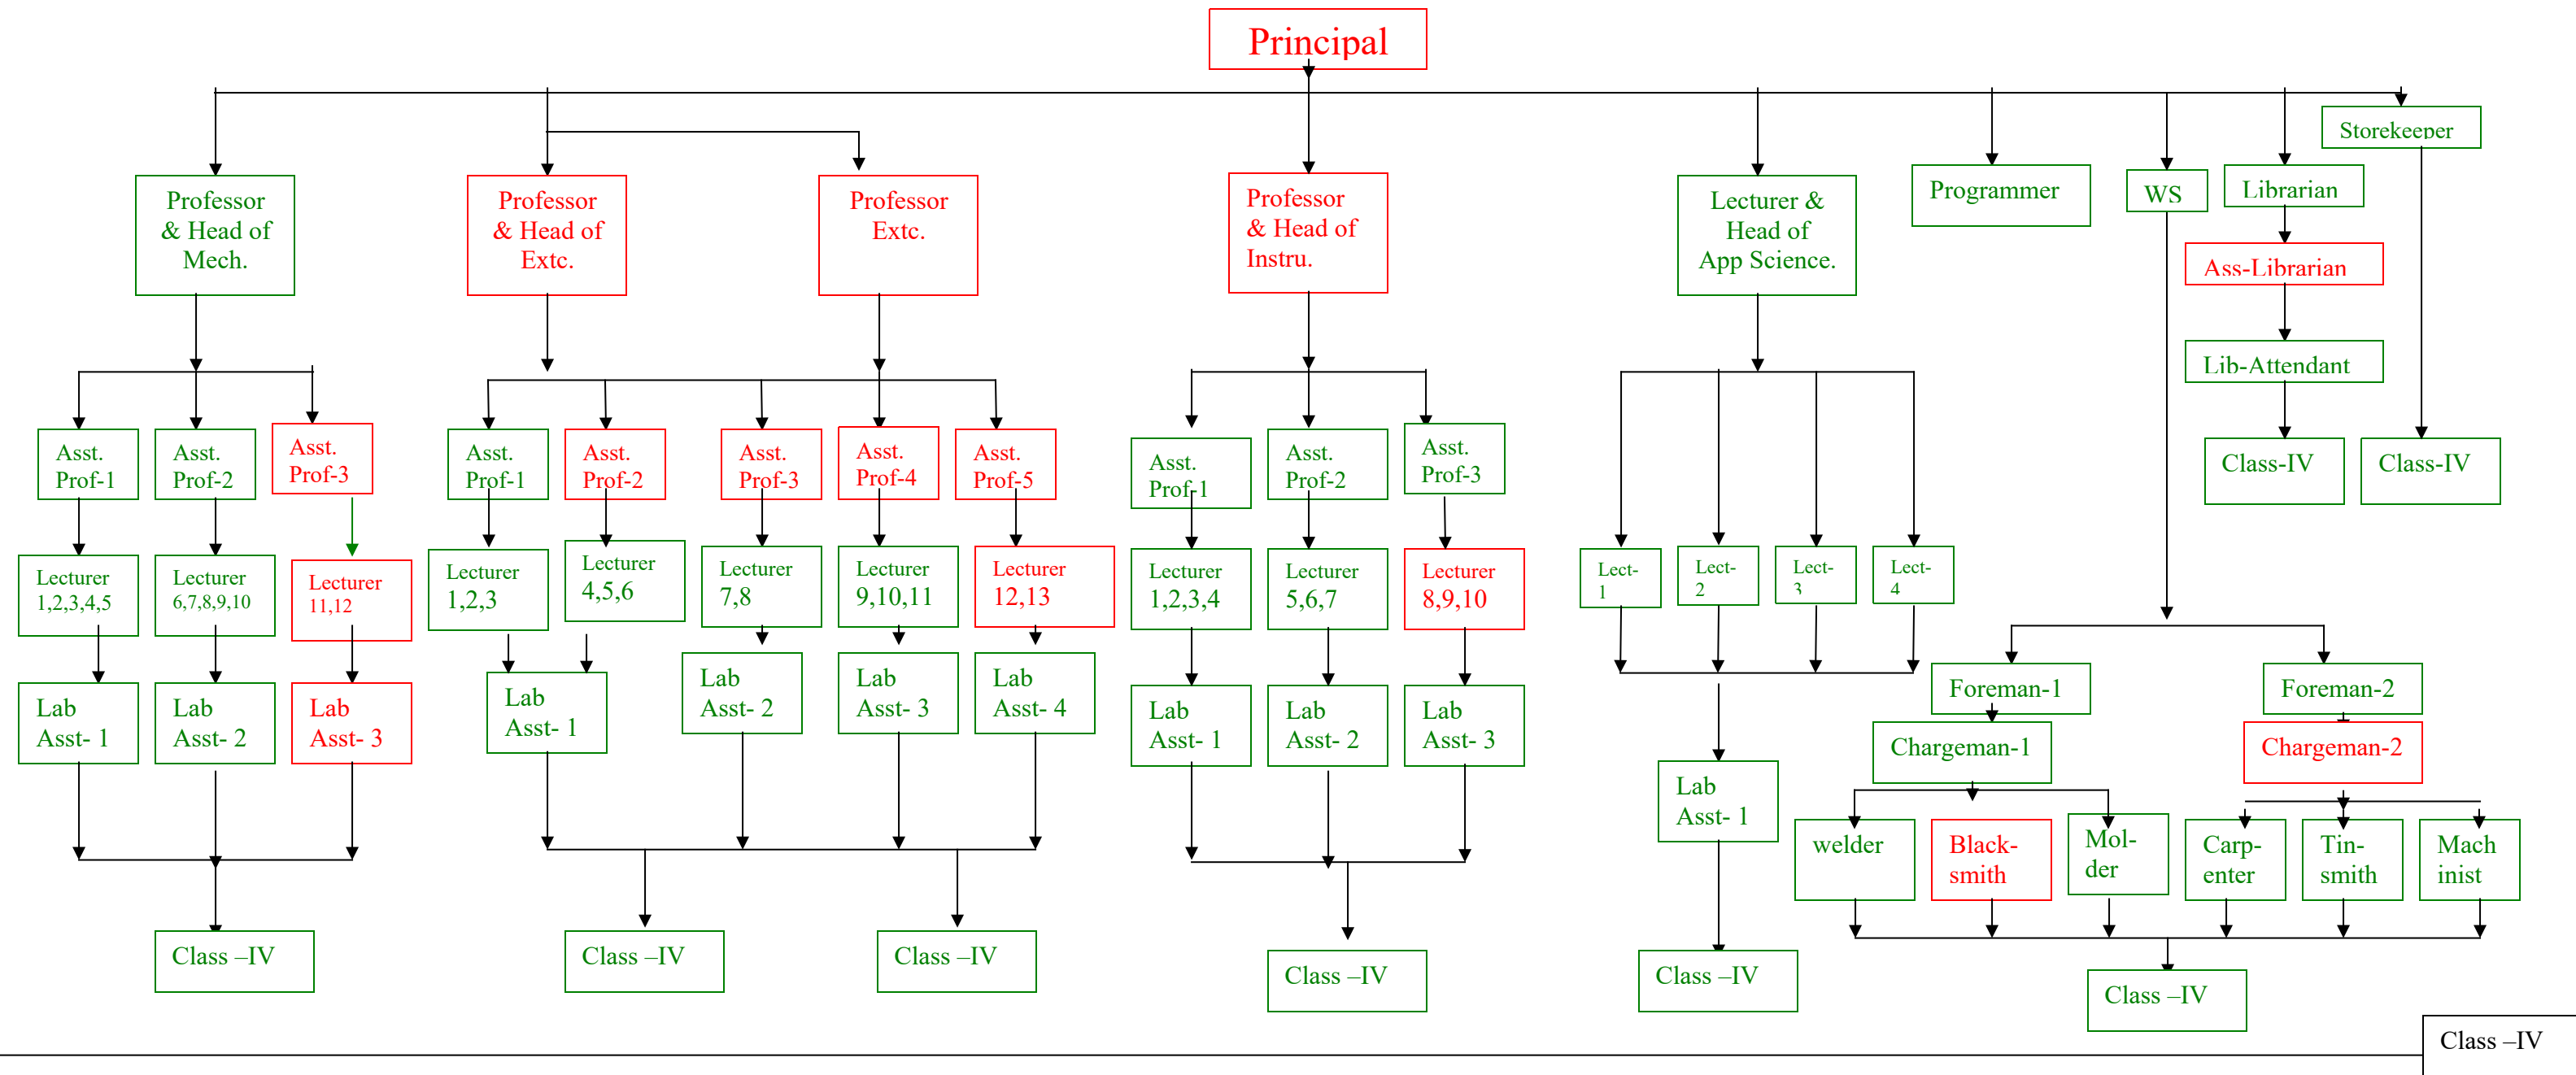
Principal

Professor & Head of Mech.

Asst. Prof-1
Asst. Prof-2
Asst. Prof-3

Lecturer 1,2,3,4,5
Lecturer 6,7,8,9,10
Lecturer 11,12

Lab Asst- 1
Lab Asst- 2
Lab Asst- 3

Class –IV

Professor & Head of Extc.
Professor Extc.

Asst. Prof-1
Asst. Prof-2
Asst. Prof-3
Asst. Prof-4
Asst. Prof-5

Lecturer 1,2,3
Lecturer 4,5,6
Lecturer 7,8
Lecturer 9,10,11
Lecturer 12,13

Lab Asst- 1
Lab Asst- 2
Lab Asst- 3
Lab Asst- 4

Class –IV
Class –IV

Professor & Head of Instru.

Asst. Prof-1
Asst. Prof-2
Asst. Prof-3

Lecturer 1,2,3,4
Lecturer 5,6,7
Lecturer 8,9,10

Lab Asst- 1
Lab Asst- 2
Lab Asst- 3

Class –IV

Lecturer & Head of App Science.

Lect- 1
Lect- 2
Lect- 3
Lect- 4

Lab Asst- 1

Class –IV

Programmer

WS

Foreman-1
Foreman-2
Chargeman-1
Chargeman-2

welder
Black-smith
Mol-der
Carp-enter
Tin-smith
Mach inist

Class –IV

Librarian
Ass-Librarian
Lib-Attendant
Class-IV

Storekeeper
Class-IV

Class –IV